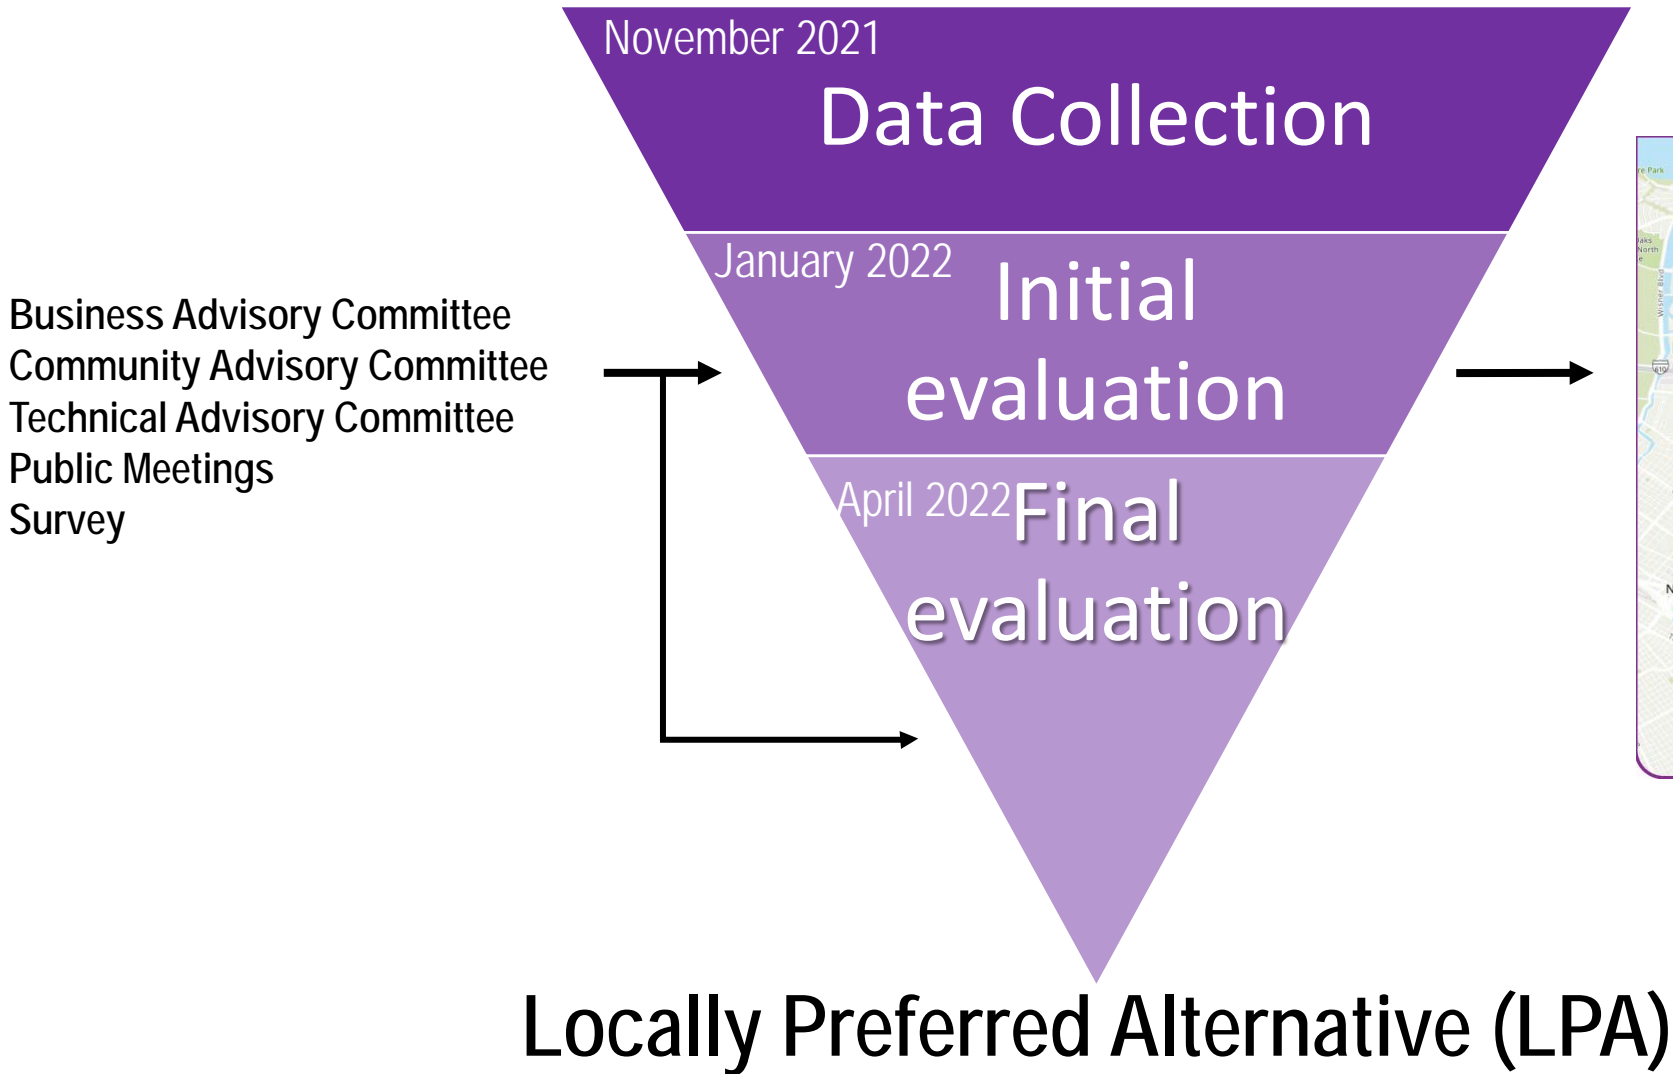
November 2021
Data Collection

January 2022
Initial evaluation

April 2022
Final evaluation

Business Advisory Committee
Community Advisory Committee
Technical Advisory Committee
Public Meetings
Survey

Locally Preferred Alternative (LPA)